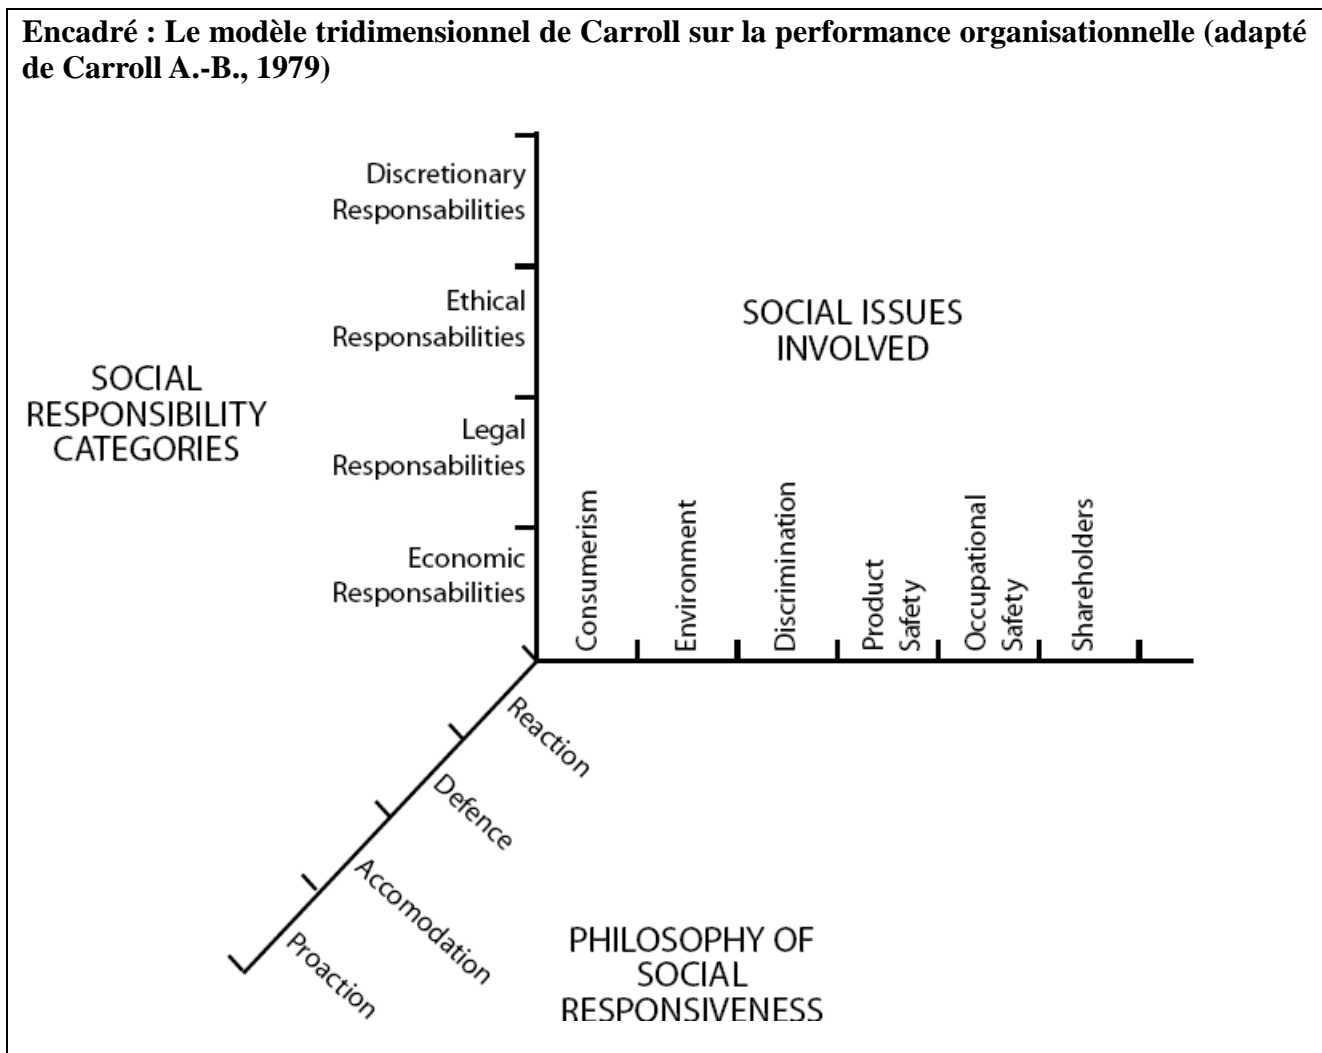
**Encadré : Le modèle tridimensionnel de Carroll sur la performance organisationnelle (adapté de Carroll A.-B., 1979)**

Discretionary Responsabilities

Ethical Responsabilities

Legal Responsabilities

Economic Responsabilities

SOCIAL RESPONSIBILITY CATEGORIES

SOCIAL ISSUES INVOLVED

Consumerism

Environment

Discrimination

Product Safety

Occupational Safety

Shareholders

Reaction

Defence

Accomodation

Proaction

PHILOSOPHY OF SOCIAL RESPONSIVENESS